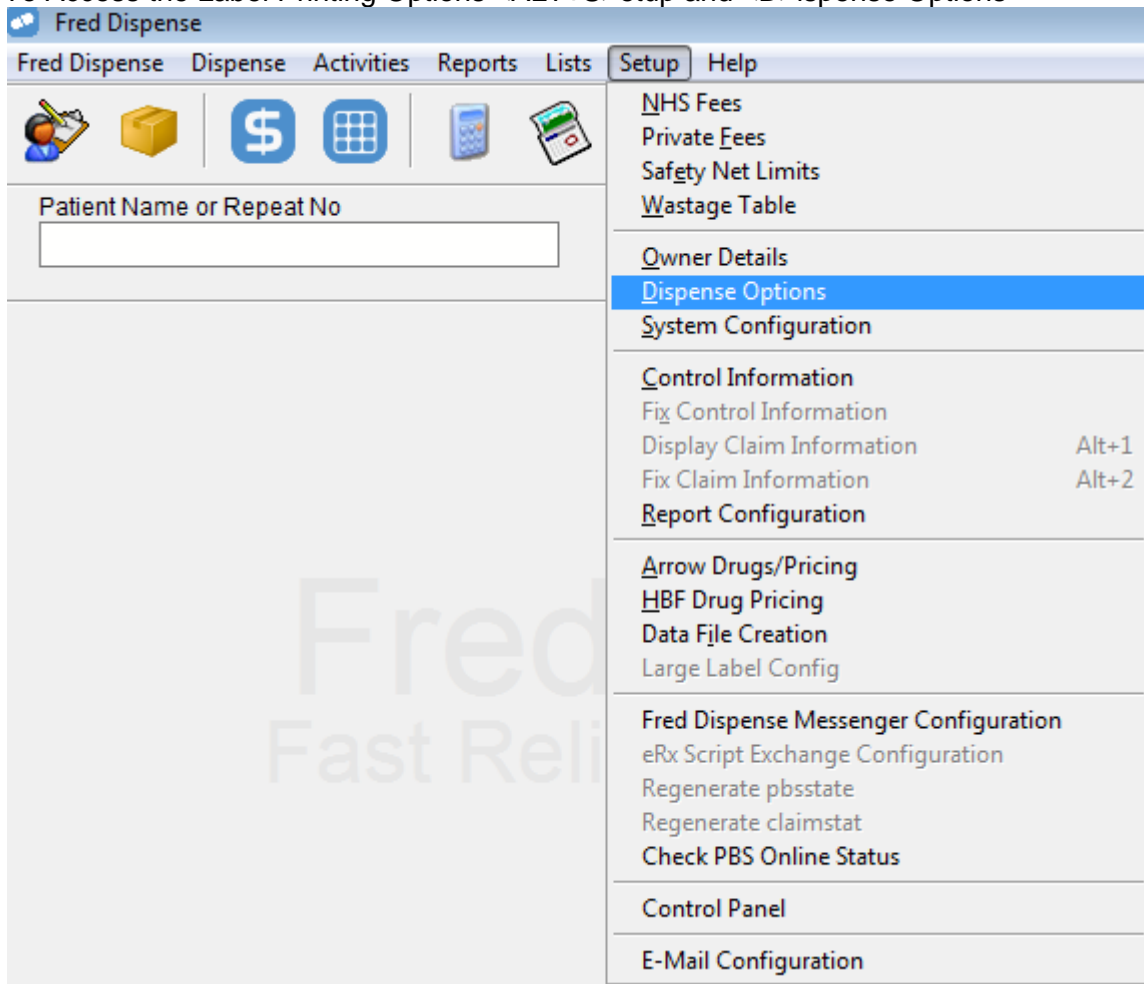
To Access the Label Printing Options - ALT+S: etup and <D: ispense Options

Fred Dispense

Fred Dispense Dispense Activities Reports Lists Setup Help

Patient Name or Repeat No

Fred
Fast Reli

NHS Fees
Private Fees
Safety Net Limits
Wastage Table

Owner Details
Dispense Options
System Configuration

Control Information
Fix Control Information
Display Claim Information Alt+1
Fix Claim Information Alt+2
Report Configuration

Arrow Drugs/Pricing
HBF Drug Pricing
Data File Creation
Large Label Config

Fred Dispense Messenger Configuration
eRx Script Exchange Configuration
Regenerate pbsstate
Regenerate claimstat
Check PBS Online Status

Control Panel

E-Mail Configuration